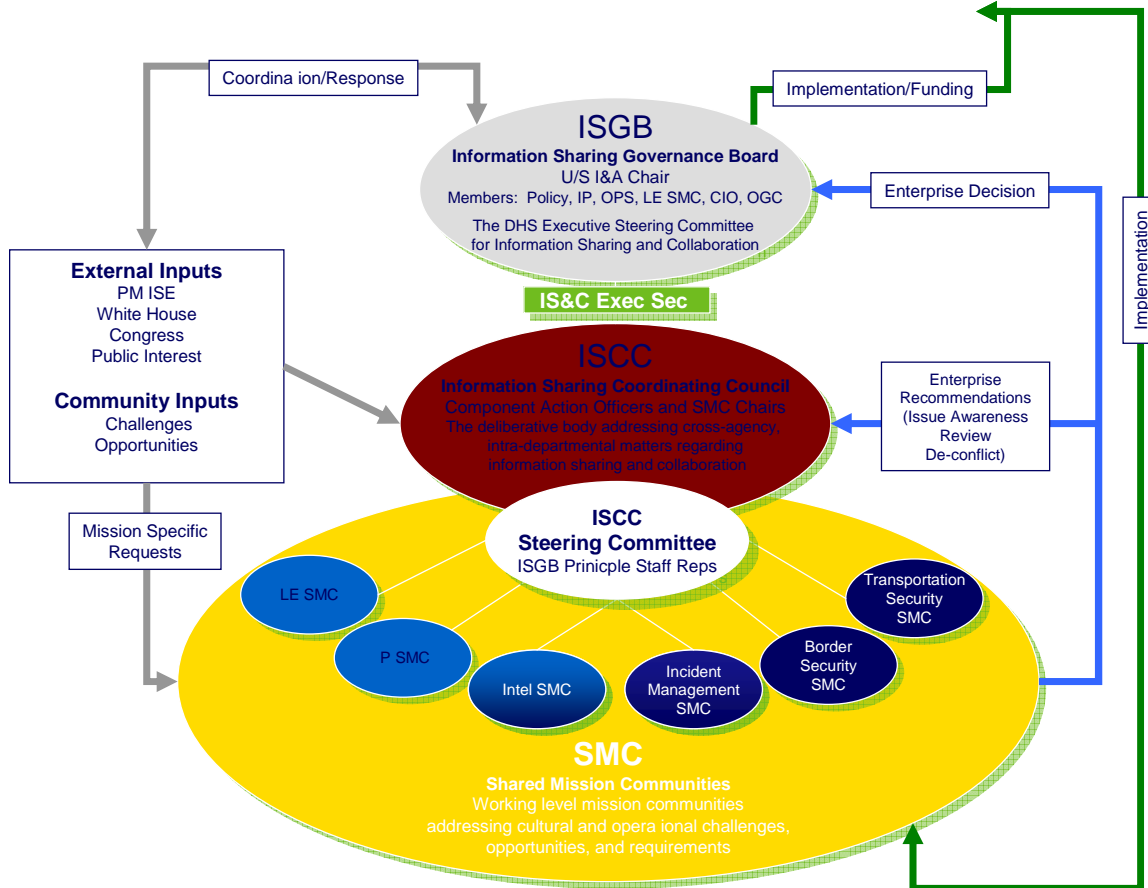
Coordina ion/Response

Implementation/Funding

ISGB
Information Sharing Governance Board
U/S I&A Chair
Members: Policy, IP, OPS, LE SMC, CIO, OGC
The DHS Executive Steering Committee for Information Sharing and Collaboration

Enterprise Decision

Implementation

External Inputs
PM ISE
White House
Congress
Public Interest

Community Inputs
Challenges
Opportunities

IS&C Exec Sec

ISCC
Information Sharing Coordinating Council
Component Action Officers and SMC Chairs
The deliberative body addressing cross agency, intra-departmental matters regarding information sharing and collaboration

Enterprise Recommendations (Issue Awareness Review De-conflict)

Mission Specific Requests

ISCC
Steering Committee
ISGB Prinicple Staff Reps

LE SMC

P SMC

Intel SMC

Incident Management SMC

Border Security SMC

Transportation Security SMC

SMC
Shared Mission Communities
Working level mission communities addressing cultural and opera ional challenges, opportunities, and requirements